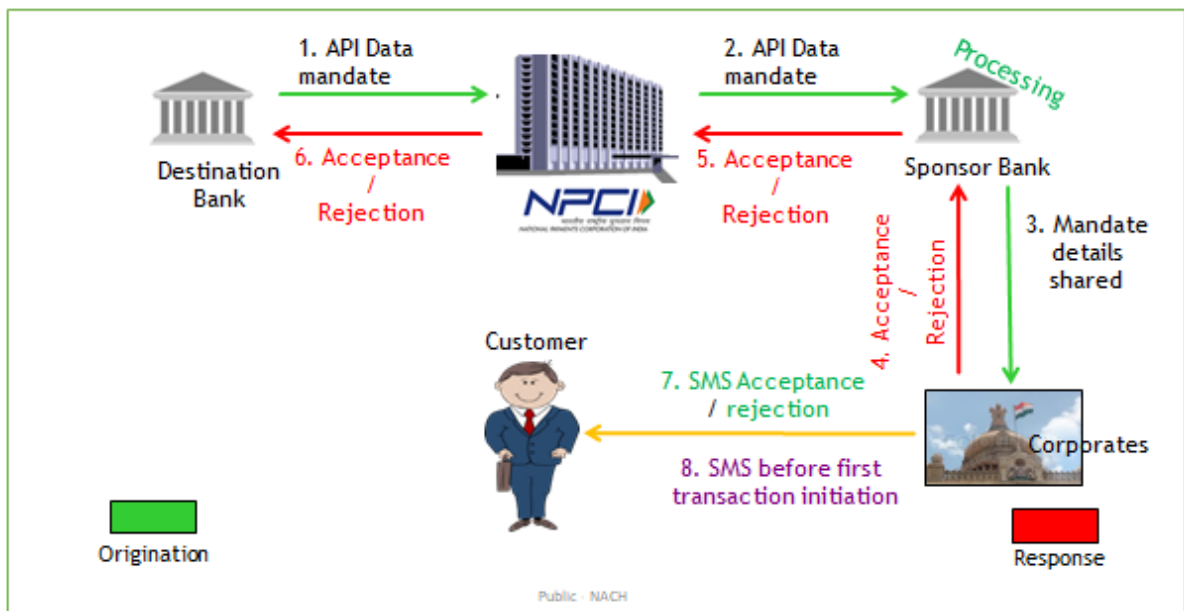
1. API Data mandate

2. API Data mandate

Processing

Destination Bank

6. Acceptance / Rejection

NPCI

NATIONAL PAYMENTS CORPORATION OF INDIA

5. Acceptance / Rejection

Sponsor Bank

3. Mandate details shared

4. Acceptance / Rejection

Customer

7. SMS Acceptance / rejection

Corporates

8. SMS before first transaction initiation

Origination

Response

Public - NACH